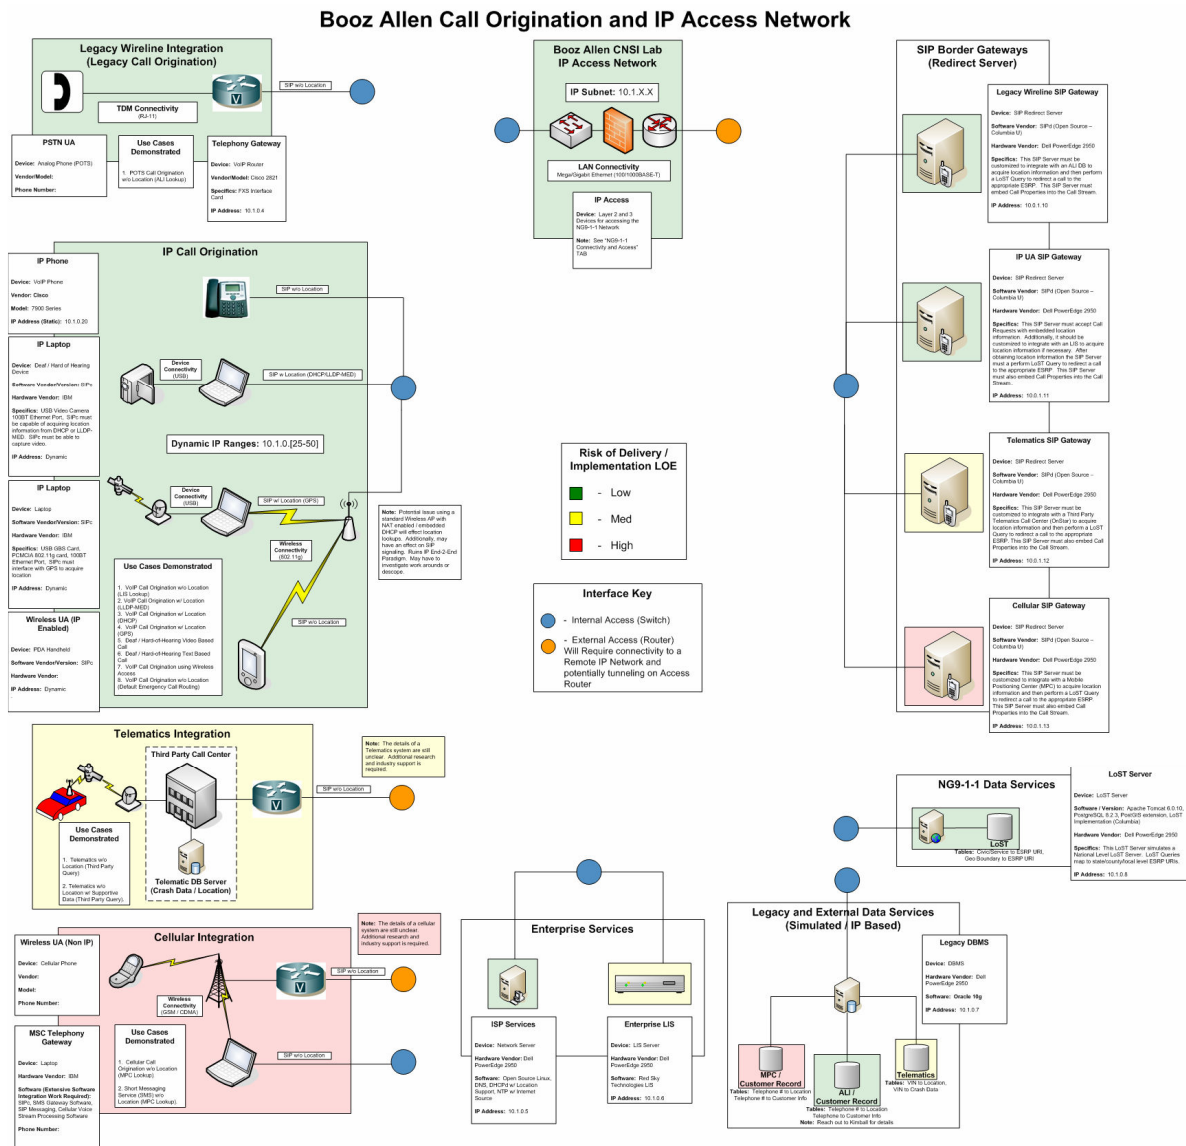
Booz Allen Call Origination and IP Access Network

Legacy Wireline Integration
(Legacy Call Origination)

SIP w/o Location

TDM Connectivity
(RJ-11)

PSTN UA

Device: Analog Phone (POTS)

Vendor/Model:

Phone Number:

Use Cases Demonstrated

1. POTS Call Origination w/o Location (ALI Lookup)

Telephony Gateway

Device: VoIP Router

Vendor/Model: Cisco 2821

Specifics: FXS Interface Card

IP Address: 10.1.0.4

Booz Allen CNSI Lab
IP Access Network

IP Subnet: 10.1.X.X

LAN Connectivity
Mega/Gigabit Ethernet (100/1000BASE-T)

IP Access

Device: Layer 2 and 3 Devices for accessing the NG9-1-1 Network

Note: See "NG9-1-1 Connectivity and Access" TAB

SIP Border Gateways
(Redirect Server)

Legacy Wireline SIP Gateway

Device: SIP Redirect Server

Software Vendor: SIPd (Open Source – Columbia U)

Hardware Vendor: Dell PowerEdge 2950

Specifics: This SIP Server must be customized to integrate with an ALI DB to acquire location information and then perform a LoST Query to redirect a call to the appropriate ESRP. This SIP Server must embed Call Properties into the Call Stream.

IP Address: 10.0.1.10

IP UA SIP Gateway

Device: SIP Redirect Server

Software Vendor: SIPd (Open Source – Columbia U)

Hardware Vendor: Dell PowerEdge 2950

Specifics: This SIP Server must accept Call Requests with embedded location information. Additionally, it should be customized to integrate with an LIS to acquire location information if necessary. After obtaining location information the SIP Server must a perform LoST Query to redirect a call to the appropriate ESRP. This SIP Server must also embed Call Properties into the Call Stream.

IP Address: 10.0.1.11

Telematics SIP Gateway

Device: SIP Redirect Server

Software Vendor: SIPd (Open Source – Columbia U)

Hardware Vendor: Dell PowerEdge 2950

Specifics: This SIP Server must be customized to integrate with a Third Party Telematics Call Center (OnStar) to acquire location information and then perform a LoST Query to redirect a call to the appropriate ESRP. This SIP Server must also embed Call Properties into the Call Stream.

IP Address: 10.0.1.12

Cellular SIP Gateway

Device: SIP Redirect Server

Software Vendor: SIPd (Open Source – Columbia U)

Hardware Vendor: Dell PowerEdge 2950

Specifics: This SIP Server must be customized to integrate with a Mobile Positioning Center (MPC) to acquire location information and then perform a LoST Query to redirect a call to the appropriate ESRP. This SIP Server must also embed Call Properties into the Call Stream.

IP Address: 10.0.1.13

IP Call Origination

IP Phone

Device: VoIP Phone

Vendor: Cisco

Model: 7900 Series

IP Address (Static): 10.1.0.20

SIP w/o Location

IP Laptop

Device: Deaf / Hard of Hearing Device

Software Vendor/Version: SIPc

Hardware Vendor: IBM

Specifics: USB Video Camera 100BT Ethernet Port. SIPc must be capable of acquiring location information from DHCP or LLDP-MED. SIPc must be able to capture video.

IP Address: Dynamic

Device Connectivity
(USB)

SIP w Location (DHCP/LLDP-MED)

Dynamic IP Ranges: 10.1.0.[25-50]

IP Laptop

Device: Laptop

Software Vendor/Version: SIPc

Hardware Vendor: IBM

Specifics: USB GBS Card, PCMCIA 802.11g card, 100BT Ethernet Port. SIPc must interface with GPS to acquire location

IP Address: Dynamic

Device Connectivity
(USB)

SIP w/ Location (GPS)

Wireless Connectivity
(802.11g)

Note: Potential issue using a standard Wireless AP with NAT enabled / embedded DHCP will effect location lookups. Additionally, may have an effect on SIP signaling. Runs IP End-2-End Paradigm. May have to investigate work arounds or descope.

Use Cases Demonstrated

1. VoIP Call Origination w/o Location (LIS Lookup)
2. VoIP Call Origination w/ Location (LLDP-MED)
3. VoIP Call Origination w/ Location (DHCP)
4. VoIP Call Origination w/ Location (GPS)
5. Deaf / Hard-of-Hearing Video Based Call
6. Deaf / Hard-of-Hearing Text Based Call
7. VoIP Call Origination using Wireless Access
8. VoIP Call Origination w/o Location (Default Emergency Call Routing)

SIP w/o Location

Wireless UA (IP Enabled)

Device: PDA Handheld

Software Vendor/Version: SIPc

Hardware Vendor:

IP Address: Dynamic

Risk of Delivery / Implementation LOE

- Low

- Med

- High

Interface Key

- Internal Access (Switch)

- External Access (Router) Will Require connectivity to a Remote IP Network and potentially tunneling on Access Router

Telematics Integration

Third Party Call Center

Note: The details of a Telematics system are still unclear. Additional research and industry support is required.

SIP w/o Location

Use Cases Demonstrated

1. Telematics w/o Location (Third Party Query)

2. Telematics w/o Location w/ Supportive Data (Third Party Query)

Telematic DB Server
(Crash Data / Location)

NG9-1-1 Data Services

LoST

Tables: Civic/Service to ESRP URI, Geo Boundary to ESRP URI

LoST Server

Device: LoST Server

Software / Version: Apache Tomcat 6.0.10, PostgreSQL 8.2.3, PostGIS extension, LoST Implementation (Columbia)

Hardware Vendor: Dell PowerEdge 2950

Specifics: This LoST Server simulates a National Level LoST Server. LoST Queries map to state/county/local level ESRP URIs.

IP Address: 10.1.0.8

Note: The details of a cellular system are still unclear. Additional research and industry support is required.

Wireless UA (Non IP)

Device: Cellular Phone

Vendor:

Model:

Phone Number:

Cellular Integration

SIP w/o Location

Wireless Connectivity
(GSM / CDMA)

SIP w/o Location

MSC Telephony Gateway

Device: Laptop

Hardware Vendor: IBM

Software (Extensive Software Integration Work Required): SIPc, SMS Gateway Software, SIP Messaging, Cellular Voice Stream Processing Software

Phone Number:

Use Cases Demonstrated

1. Cellular Call Origination w/o Location (MPC Lookup)

2. Short Messaging Service (SMS) w/o Location (MPC Lookup)

Enterprise Services

ISP Services

Device: Network Server

Hardware Vendor: Dell PowerEdge 2950

Software: Open Source Linux, DNS, DHCPd w/ Location Support, NTP w/ Internet Source

IP Address: 10.1.0.5

Enterprise LIS

Device: LIS Server

Hardware Vendor: Dell PowerEdge 2950

Software: Red Sky Technologies LIS

IP Address: 10.1.0.6

Legacy and External Data Services
(Simulated / IP Based)

Legacy DBMS

Device: DBMS

Hardware Vendor: Dell PowerEdge 2950

Software: Oracle 10g

IP Address: 10.1.0.7

MPC / Customer Record

Tables: Telephone # to Location
Telephone # to Customer Info

ALI / Customer Record

Tables: Telephone # to Location
Telephone to Customer Info

Note: Reach out to Kimball for details

Telematics

Tables: VIN to Location,
VIN to Crash Data